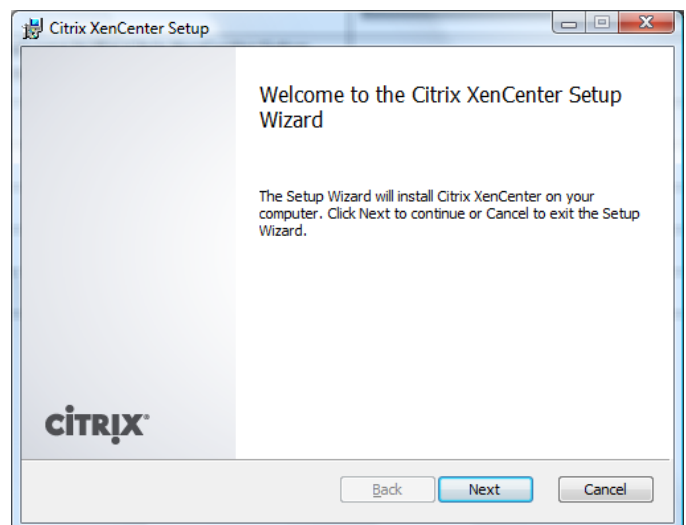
Citrix XenCenter Setup

Welcome to the Citrix XenCenter Setup Wizard

The Setup Wizard will install Citrix XenCenter on your computer. Click Next to continue or Cancel to exit the Setup Wizard.

CiTRIX®

Back

Next

Cancel